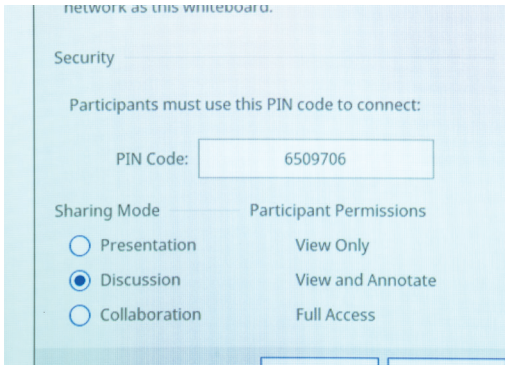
network as this whiteboard.

Security

Participants must use this PIN code to connect:

PIN Code: 6509706

| Sharing Mode | Participant Permissions |
|---|---|
| Presentation | View Only |
| Discussion | View and Annotate |
| Collaboration | Full Access |